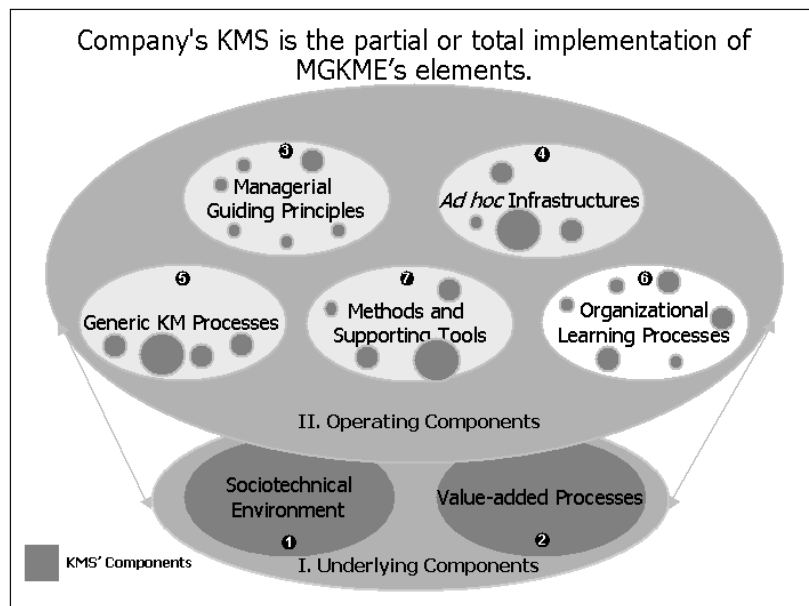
Company's KMS is the partial or total implementation of MGKME's elements.

❸
Managerial Guiding Principles

❹
*Ad hoc* Infrastructures

❺
Generic KM Processes

❼
Methods and Supporting Tools

❻
Organizational Learning Processes

II. Operating Components

Sociotechnical Environment
❶

Value-added Processes
❷

KMS' Components

I. Underlying Components